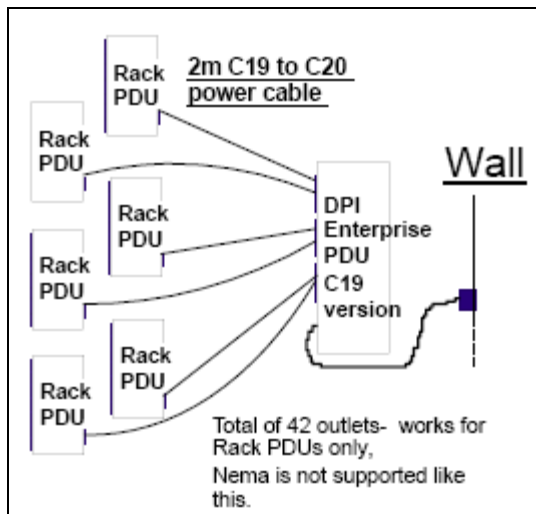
Rack PDU

2m C19 to C20 power cable

Rack PDU

Wall

Rack PDU

DPI Enterprise PDU C19 version

Rack PDU

Rack PDU

Rack PDU

Total of 42 outlets- works for Rack PDUs only,

Nema is not supported like this.